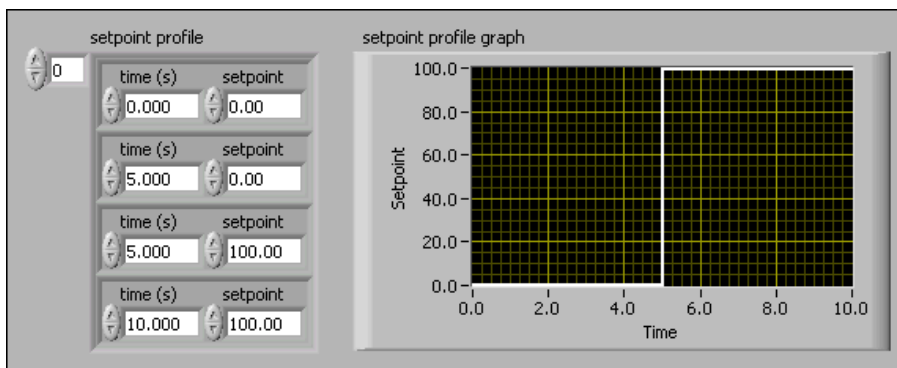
setpoint profile

0

time (s) setpoint
0.000 0.00

time (s) setpoint
5.000 0.00

time (s) setpoint
5.000 100.00

time (s) setpoint
10.000 100.00

setpoint profile graph

100.0
80.0
60.0
40.0
20.0
0.0

Setpoint

0.0 2.0 4.0 6.0 8.0 10.0

Time